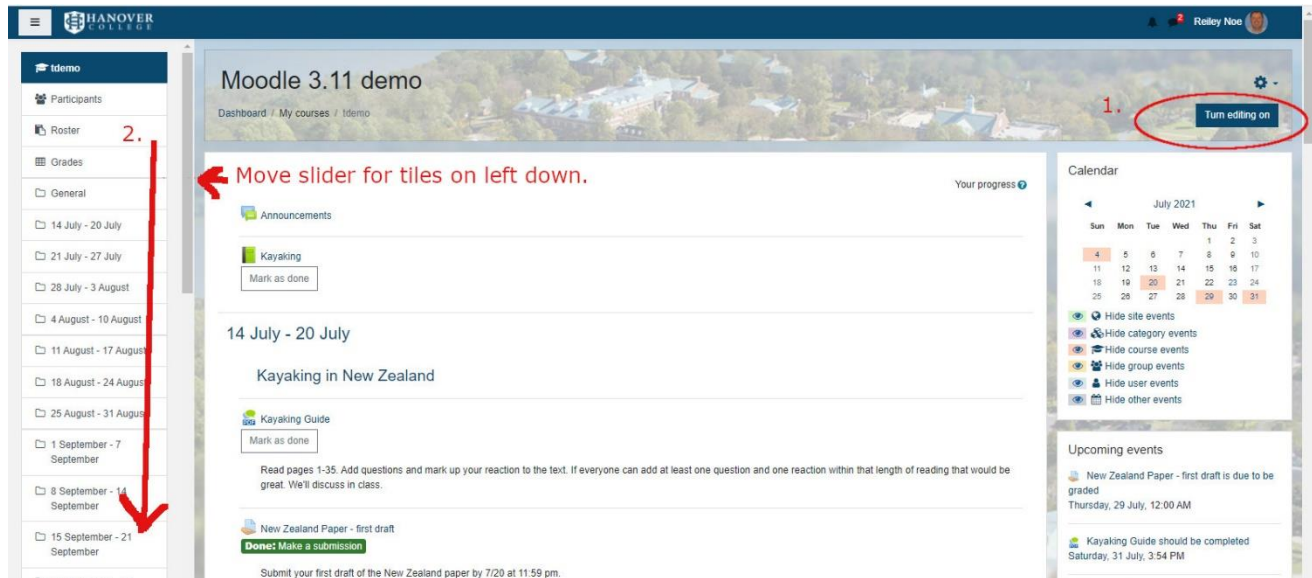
HANOVER COLLEGE

2 Reiley Noe

tdemo
Participants
Roster
Grades
General
14 July - 20 July
21 July - 27 July
28 July - 3 August
4 August - 10 August
11 August - 17 August
18 August - 24 August
25 August - 31 August
1 September - 7 September
8 September - 14 September
15 September - 21 September

2.

Moodle 3.11 demo

Dashboard / My courses / tdemo

1.

Turn editing on

Move slider for tiles on left down.

Your progress

Announcements

Kayaking

Mark as done

14 July - 20 July

Kayaking in New Zealand

Kayaking Guide

Mark as done

Read pages 1-35. Add questions and mark up your reaction to the text. If everyone can add at least one question and one reaction within that length of reading that would be great. We'll discuss in class.

New Zealand Paper - first draft

Done: Make a submission

Submit your first draft of the New Zealand paper by 7/20 at 11:59 pm.

Calendar

July 2021

| Sun | Mon | Tue | Wed | Thu | Fri | Sat |
|---|---|---|---|---|---|---|
| | | | | 1 | 2 | 3 |
| 4 | 5 | 6 | 7 | 8 | 9 | 10 |
| 11 | 12 | 13 | 14 | 15 | 16 | 17 |
| 18 | 19 | 20 | 21 | 22 | 23 | 24 |
| 25 | 26 | 27 | 28 | 29 | 30 | 31 |

Hide site events
Hide category events
Hide course events
Hide group events
Hide user events
Hide other events

Upcoming events

New Zealand Paper - first draft is due to be graded
Thursday, 29 July, 12:00 AM

Kayaking Guide should be completed
Saturday, 31 July, 3:54 PM